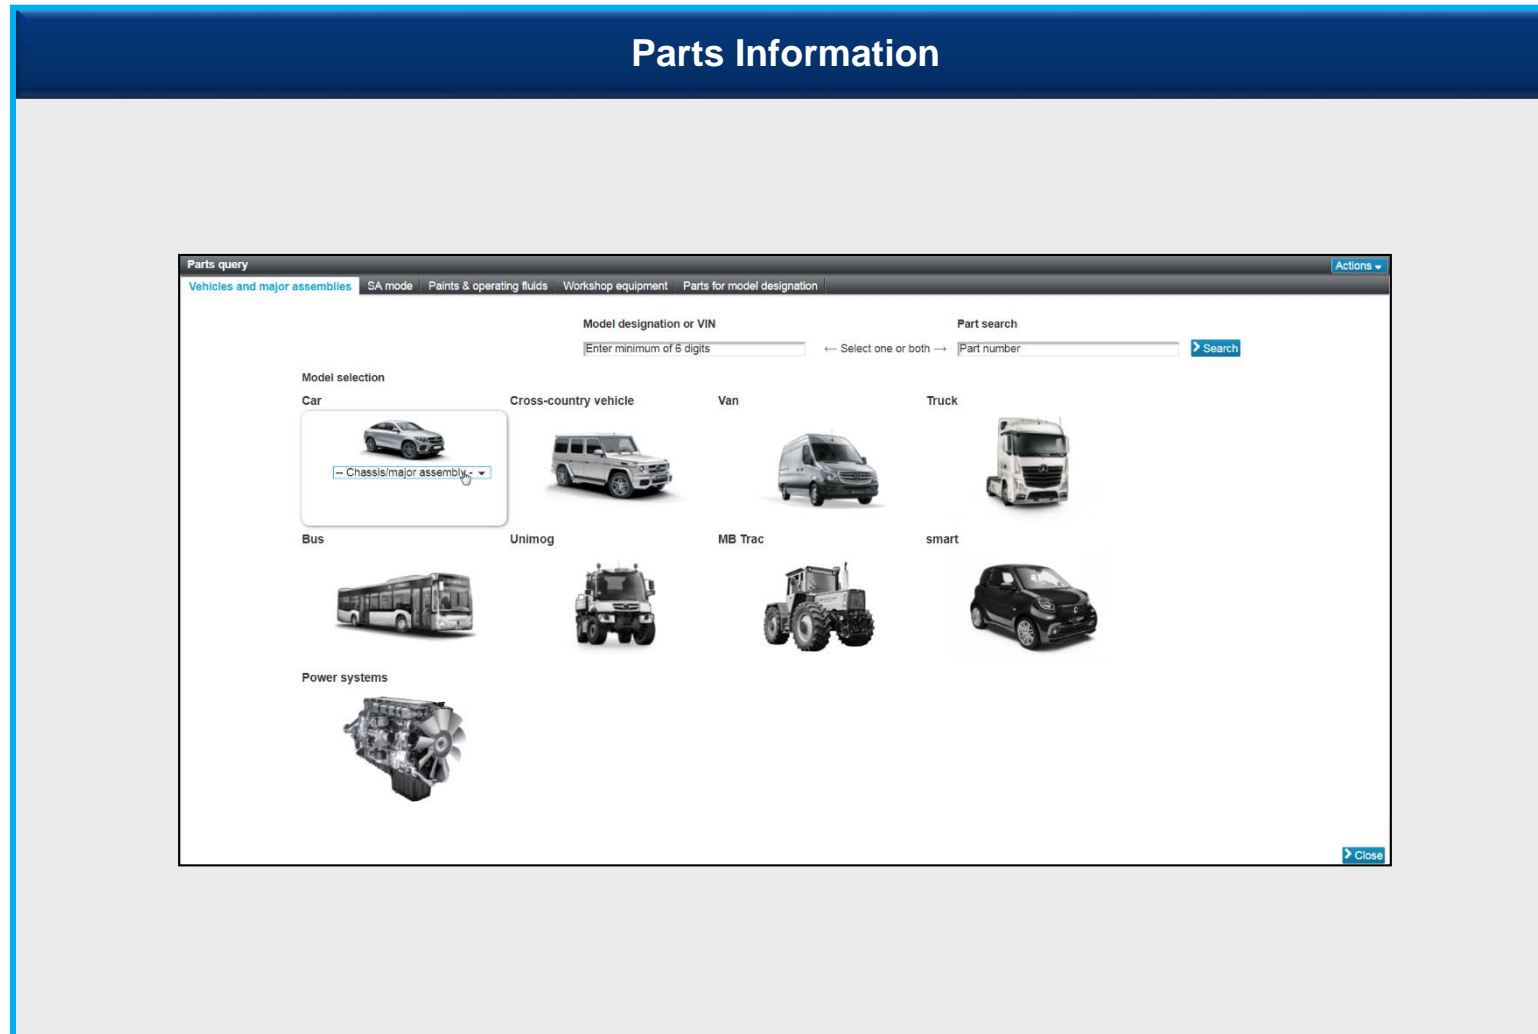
Parts Information

Parts query

Actions

Vehicles and major assemblies | SA mode | Paints & operating fluids | Workshop equipment | Parts for model designation

Model designation or VIN

Enter minimum of 6 digits

← Select one or both →

Part search

Part number

Search

Model selection

Car

-- Chassis/major assembly --

Cross-country vehicle

Van

Truck

Bus

Unimog

MB Trac

smart

Power systems

Close